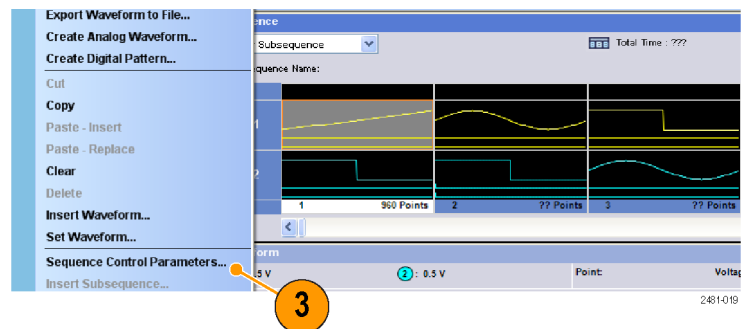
Export Waveform to File...
Create Analog Waveform...
Create Digital Pattern...
Cut
Copy
Paste - Insert
Paste - Replace
Clear
Delete
Insert Waveform...
Set Waveform...
Sequence Control Parameters...
Insert Subsequence...

ence
Subsequence
Total Time : ???
quence Name:
1
960 Points
2
?? Points
3
?? Points
orm
.5 V
2 : 0.5 V
Point:
Voltag

3

2481-019